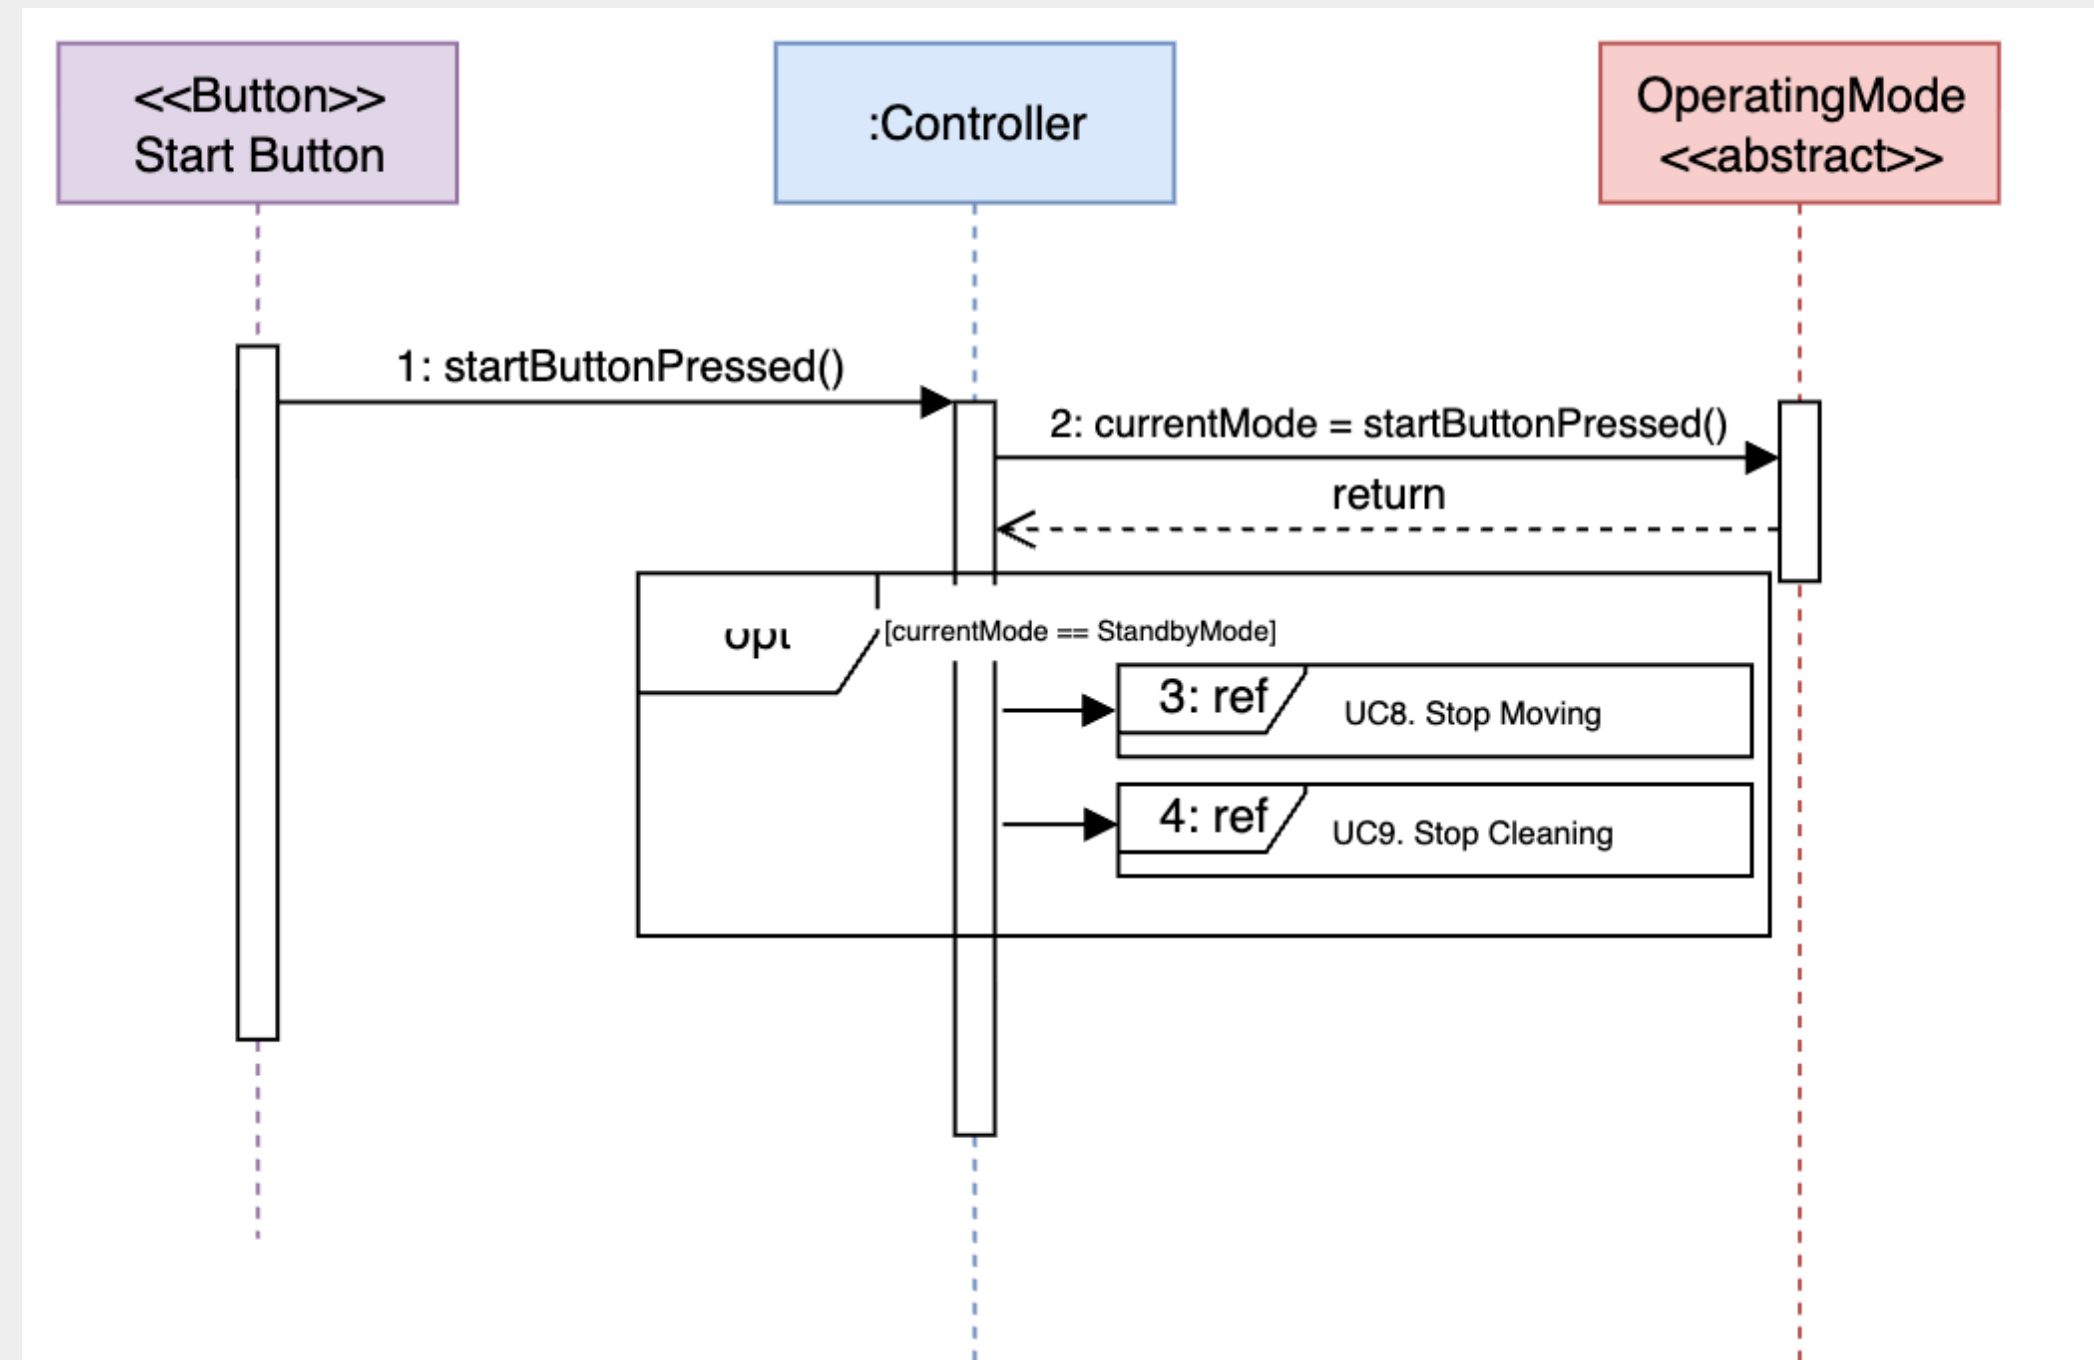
<<Button>>
Start Button

:Controller

OperatingMode
<<abstract>>

1: startButtonPressed()

2: currentMode = startButtonPressed()

return

opt

[currentMode == StandbyMode]

3: ref

UC8. Stop Moving

4: ref

UC9. Stop Cleaning